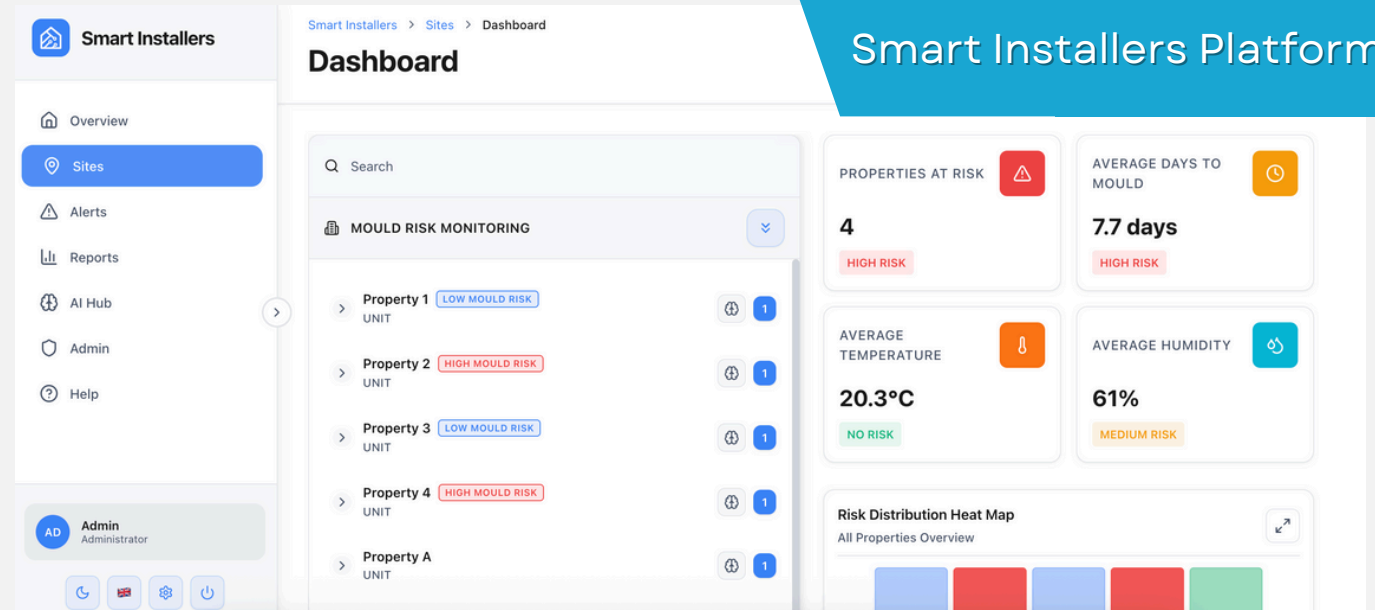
Smart Installers

Overview

Sites

Alerts

Reports

AI Hub

Admin

Help

AD Admin
Administrator

Smart Installers > Sites > Dashboard

Dashboard

Smart Installers Platform

Search

MOULD RISK MONITORING

Property 1 LOW MOULD RISK
UNIT
1

Property 2 HIGH MOULD RISK
UNIT
1

Property 3 LOW MOULD RISK
UNIT
1

Property 4 HIGH MOULD RISK
UNIT
1

Property A
UNIT
1

PROPERTIES AT RISK
4
HIGH RISK

AVERAGE DAYS TO MOULD
7.7 days
HIGH RISK

AVERAGE TEMPERATURE
20.3°C
NO RISK

AVERAGE HUMIDITY
61%
MEDIUM RISK

Risk Distribution Heat Map
All Properties Overview